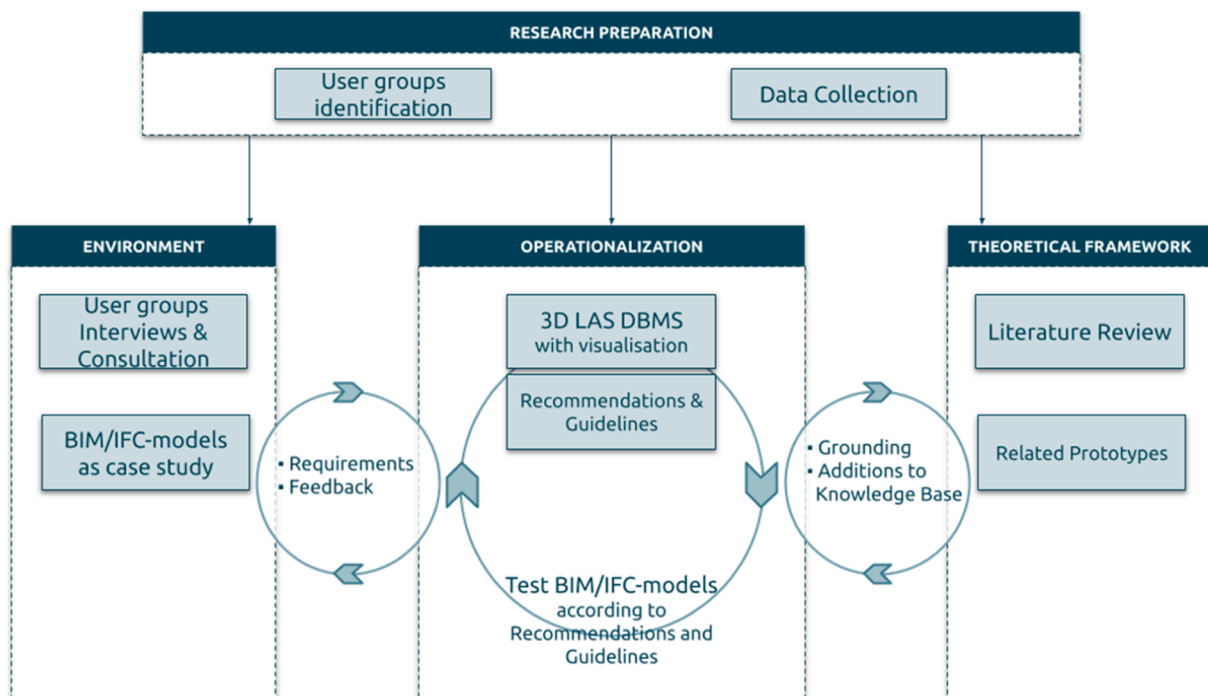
RESEARCH PREPARATION

User groups identification

Data Collection

ENVIRONMENT

User groups Interviews & Consultation

BIM/IFC-models as case study

• Requirements
• Feedback

OPERATIONALIZATION

3D LAS DBMS with visualisation

Recommendations & Guidelines

Test BIM/IFC-models according to Recommendations and Guidelines

• Grounding
• Additions to Knowledge Base

THEORETICAL FRAMEWORK

Literature Review

Related Prototypes